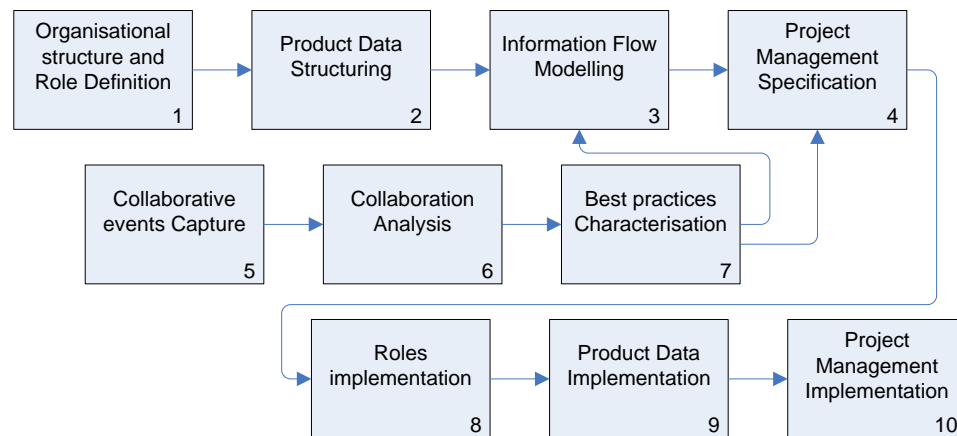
Organisational structure and Role Definition
1

Product Data Structuring
2

Information Flow Modelling
3

Project Management Specification
4

Collaborative events Capture
5

Collaboration Analysis
6

Best practices Characterisation
7

Roles implementation
8

Product Data Implementation
9

Project Management Implementation
10